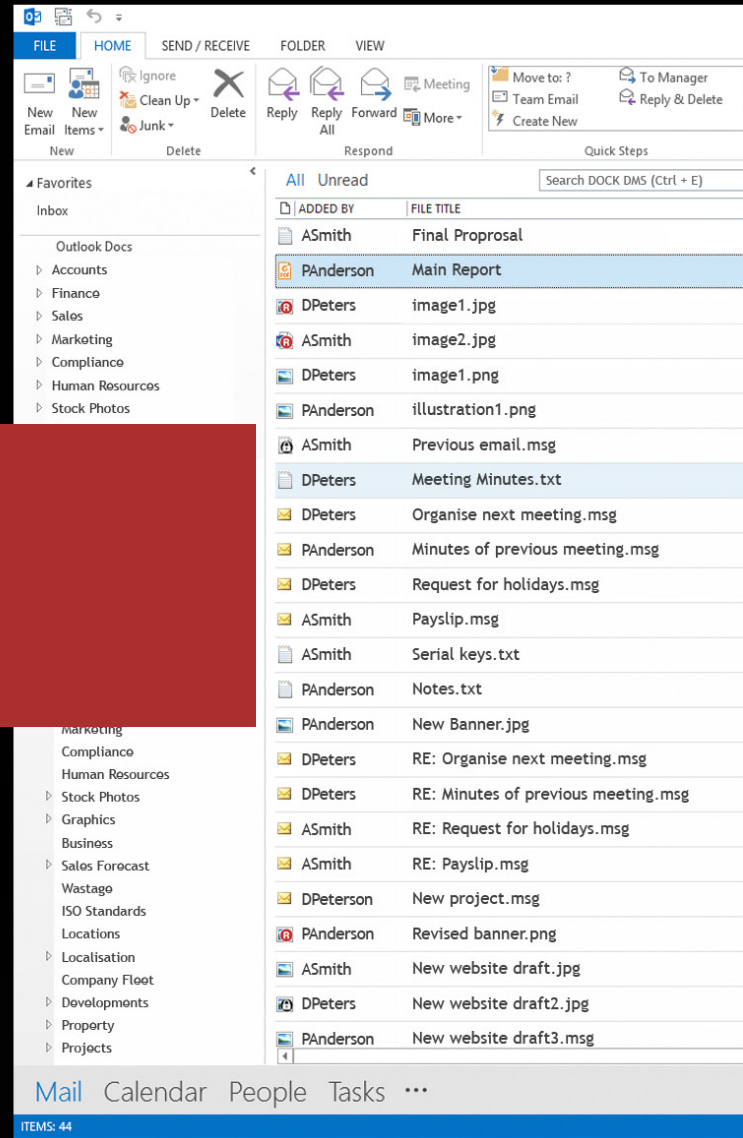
FILE HOME SEND / RECEIVE FOLDER VIEW

New Email New Items
New

Ignore
Clean Up
Junk
Delete
Delete

Reply Reply All Forward
Meeting
More
Respond

Move to: ?
Team Email
Create New
To Manager
Reply & Delete
Quick Steps

Favorites
Inbox

Outlook Docs
Accounts
Finance
Sales
Marketing
Compliance
Human Resources
Stock Photos

Marketing
Compliance
Human Resources
Stock Photos
Graphics
Business
Sales Forecast
Wastage
ISO Standards
Locations
Localisation
Company Fleet
Developments
Property
Projects

All Unread
Search DOCK DMS (Ctrl + E)

| ADDED BY | FILE TITLE |
|---|---|
| ASmith | Final Proprosal |
| PAnderson | Main Report |
| DPeters | image1.jpg |
| ASmith | image2.jpg |
| DPeters | image1.png |
| PAnderson | illustration1.png |
| ASmith | Previous email.msg |
| DPeters | Meeting Minutes.txt |
| DPeters | Organise next meeting.msg |
| PAnderson | Minutes of previous meeting.msg |
| DPeters | Request for holidays.msg |
| ASmith | Payslip.msg |
| ASmith | Serial keys.txt |
| PAnderson | Notes.txt |
| PAnderson | New Banner.jpg |
| DPeters | RE: Organise next meeting.msg |
| DPeters | RE: Minutes of previous meeting.msg |
| ASmith | RE: Request for holidays.msg |
| ASmith | RE: Payslip.msg |
| DPeterson | New project.msg |
| PAnderson | Revised banner.png |
| ASmith | New website draft.jpg |
| DPeters | New website draft2.jpg |
| PAnderson | New website draft3.msg |

Mail Calendar People Tasks ···

ITEMS: 44